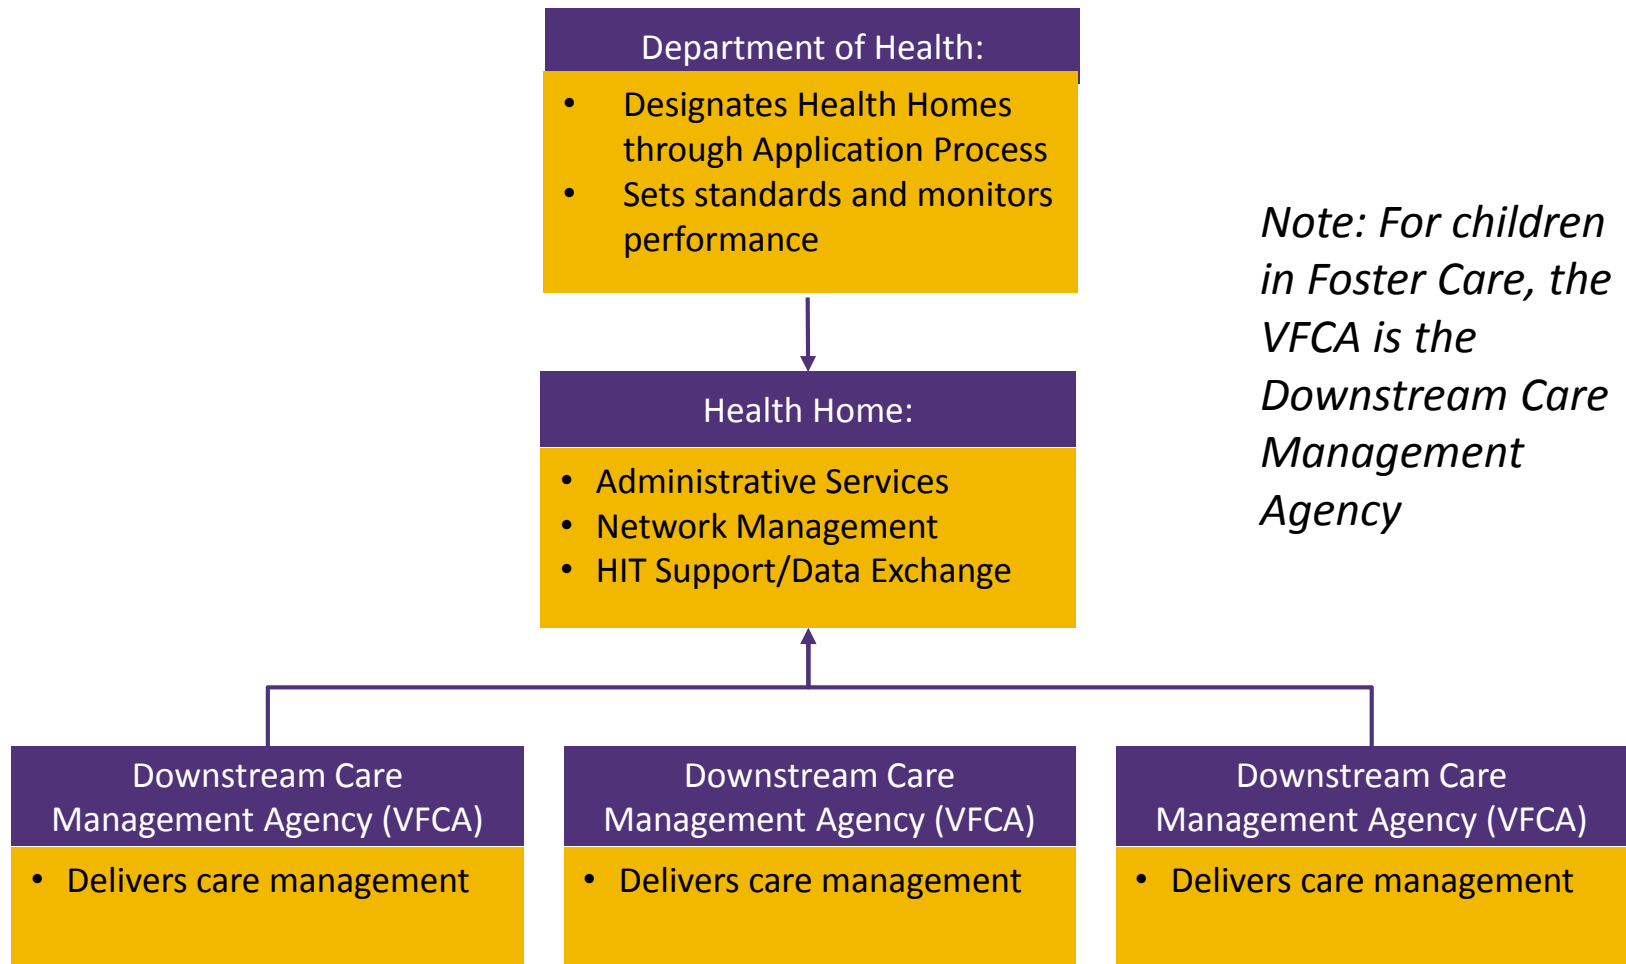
Department of Health:

- Designates Health Homes through Application Process
- Sets standards and monitors performance

Health Home:

- Administrative Services
- Network Management
- HIT Support/Data Exchange

Note: For children in Foster Care, the VFCA is the Downstream Care Management Agency

Downstream Care Management Agency (VFCA)

- Delivers care management

Downstream Care Management Agency (VFCA)

- Delivers care management

Downstream Care Management Agency (VFCA)

- Delivers care management